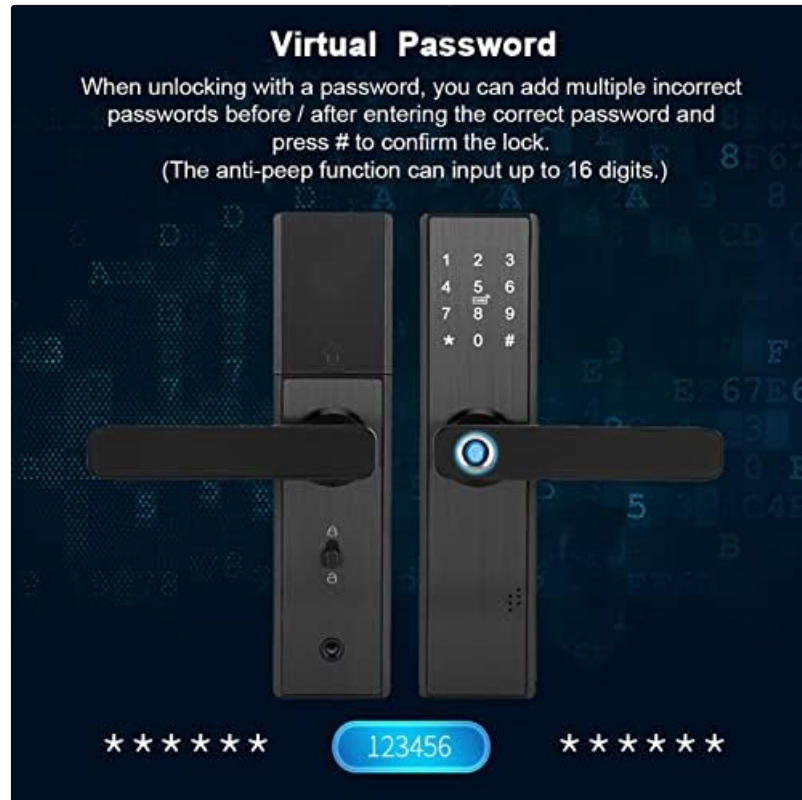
Virtual Password

When unlocking with a password, you can add multiple incorrect passwords before / after entering the correct password and press # to confirm the lock.
(The anti-peep function can input up to 16 digits.)

1 2 3
4 5 6
7 8 9
* 0 #

****** 123456 ******